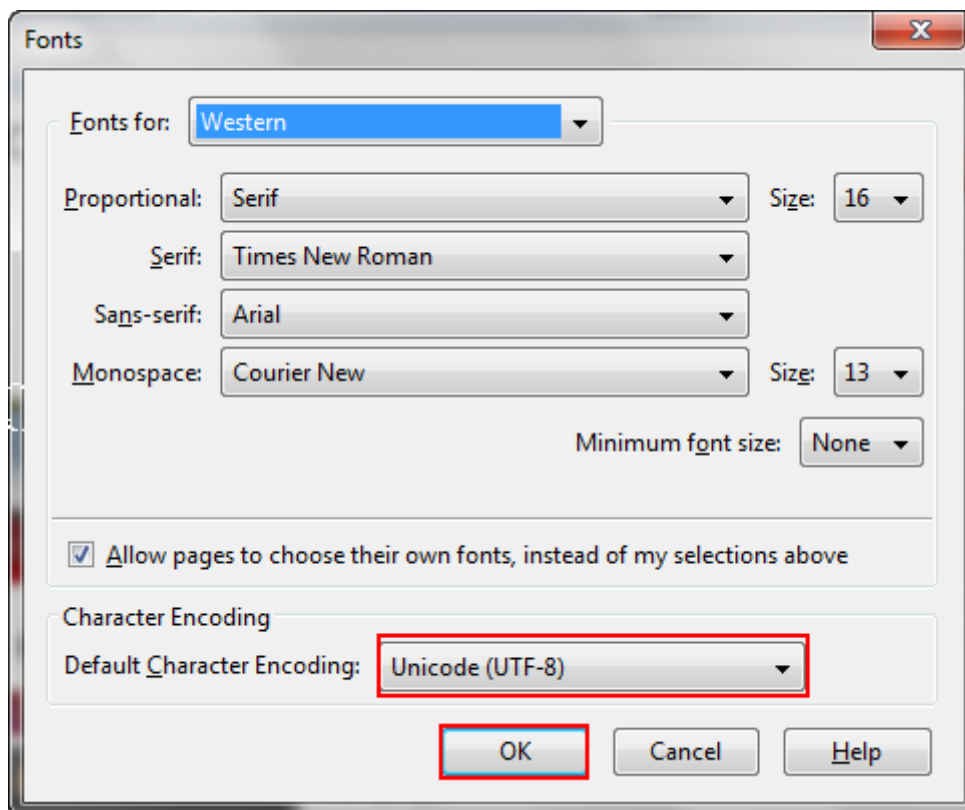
Fonts

Fonts for: Western

Proportional: Serif

Size: 16

Serif: Times New Roman

Sans-serif: Arial

Monospace: Courier New

Size: 13

Minimum font size: None

Allow pages to choose their own fonts, instead of my selections above

Character Encoding

Default Character Encoding: Unicode (UTF-8)

OK

Cancel

Help